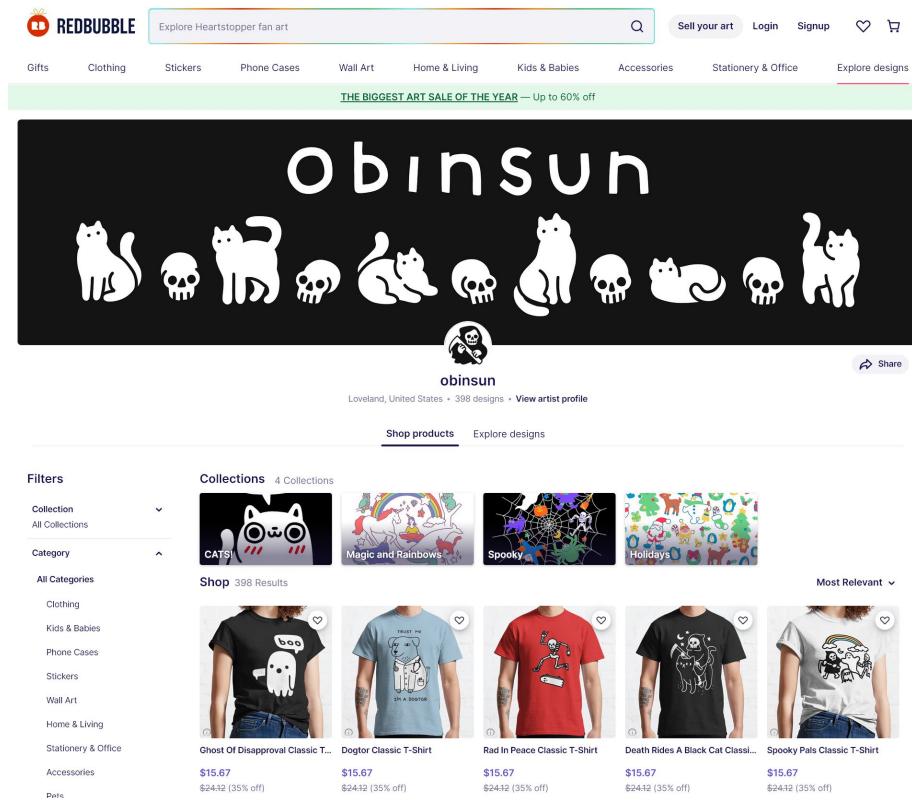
REDBUBBLE

Explore Heartstopper fan art

Sell your art Login Signup

Gifts Clothing Stickers Phone Cases Wall Art Home & Living Kids & Babies Accessories Stationery & Office Explore designs

THE BIGGEST ART SALE OF THE YEAR — Up to 60% off

obinsun

Share

obinsun

Loveland, United States • 398 designs • View artist profile

Shop products Explore designs

Filters

Collection
All Collections

Category

All Categories
Clothing
Kids & Babies
Phone Cases
Stickers
Wall Art
Home & Living
Stationery & Office
Accessories
Pets

Collections 4 Collections

CATS! Magic and Rainbows Spooky Holidays

Shop 398 Results

Most Relevant

boo

Ghost Of Disapproval Classic T...
$15.67
~~$24.12~~ (35% off)

TRUST ME I'M A DOCTOR

Dogtor Classic T-Shirt
$15.67
~~$24.12~~ (35% off)

Rad In Peace Classic T-Shirt
$15.67
~~$24.12~~ (35% off)

Death Rides A Black Cat Classi...
$15.67
~~$24.12~~ (35% off)

Spooky Pals Classic T-Shirt
$15.67
~~$24.12~~ (35% off)